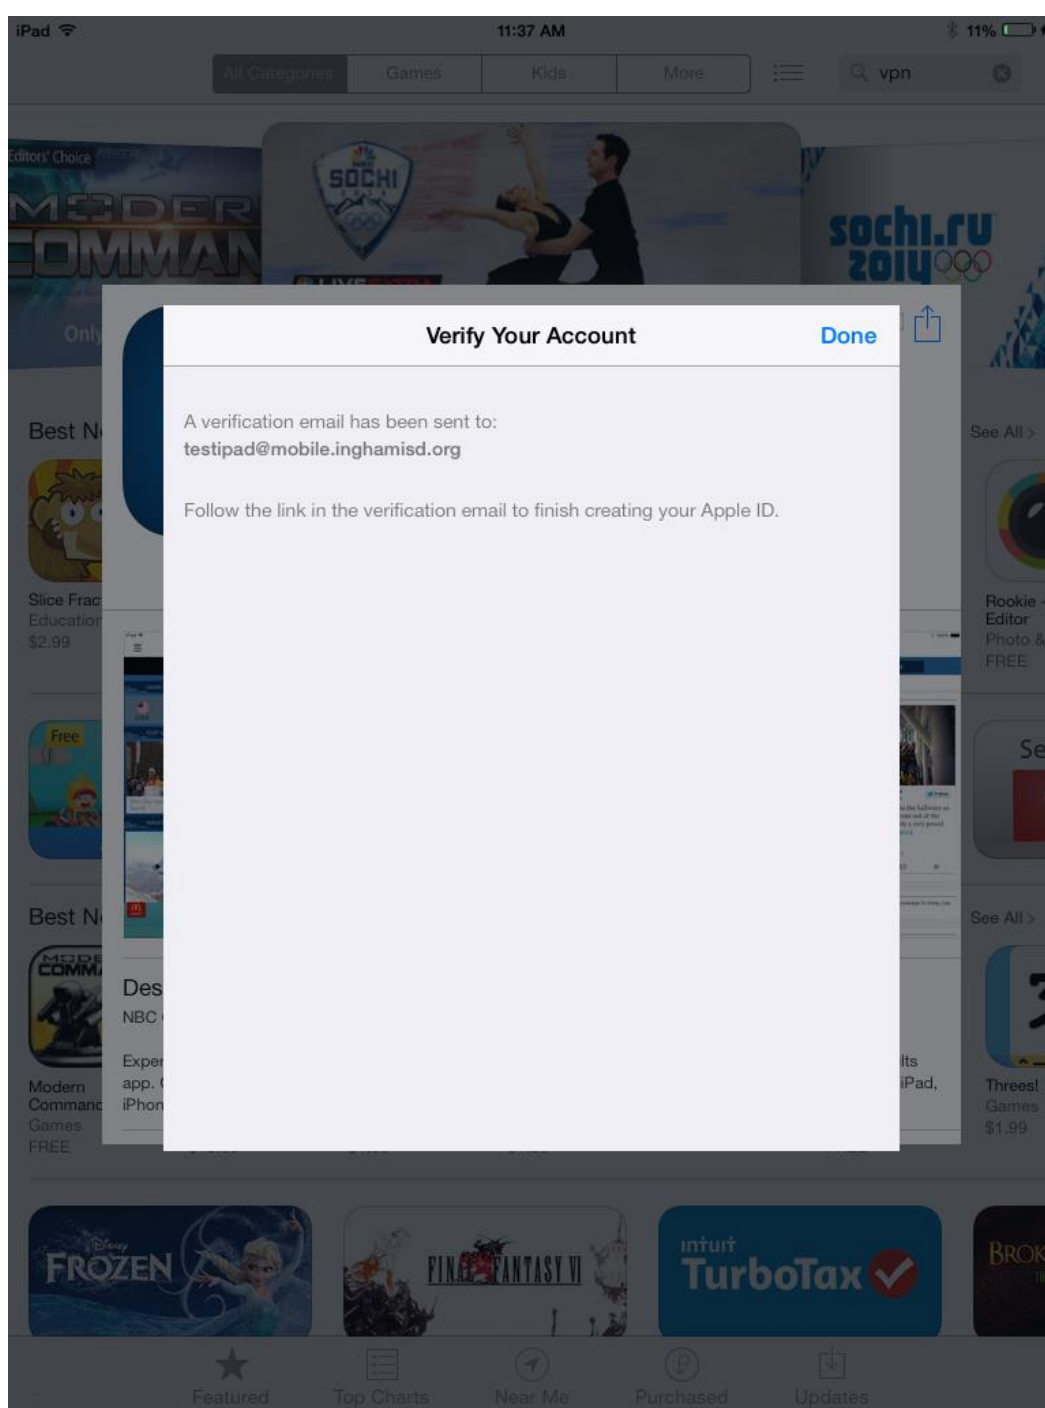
iPad
11:37 AM
11%

All Categories | Games | Kids | More

vpn

Editors' Choice

MODERN COMMAN

Only

SOCHI

sochi.ru 2014

Best N

Slice Frac
Education
$2.99

Free

Best N

Modern Command
Games
FREE

Des
NBC

Exper app. iPhon

Its iPad,

See All >

Rookie Editor
Photo &
FREE

Se

See All >

Threes!
Games
$1.99

Verify Your Account

Done

A verification email has been sent to:
testipad@mobile.inghamisd.org

Follow the link in the verification email to finish creating your Apple ID.

FROZEN

FINAL FANTASY VI

intuit TurboTax

BROK

Featured | Top Charts | Near Me | Purchased | Updates